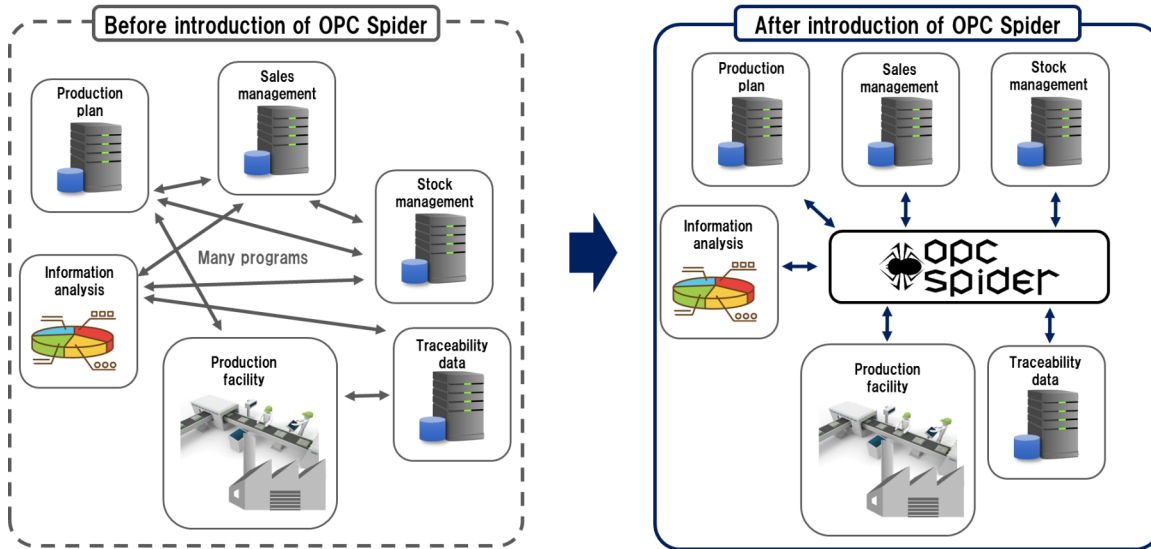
Before introduction of OPC Spider

Production plan

Sales management

Stock management

Many programs

Information analysis

Production facility

Traceability data

After introduction of OPC Spider

Production plan

Sales management

Stock management

Information analysis

opc spider

Production facility

Traceability data